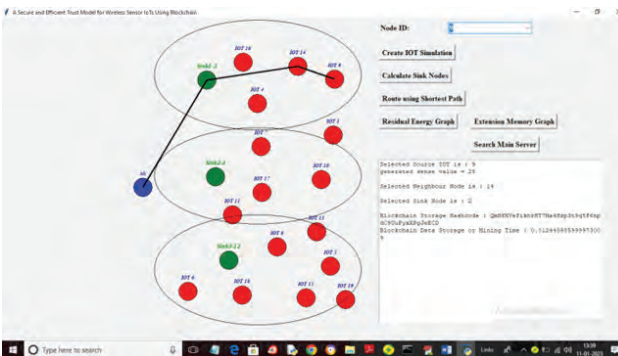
A Secure and Efficient Trust Model for Wireless Sensor IoTs Using Blockchain

Node ID:

Create IOT Simulation

Calculate Sink Nodes

Route using Shortest Path

Residual Energy Graph

Extension Memory Graph

Search Main Server

IOT 16
IOT 14
IOT 9
Sink1-2
IOT 4
IOT 7
IOT 1
Sink2-3
IOT 17
IOT 18
MS
IOT 11
IOT 13
IOT 6
Sink3-12
IOT 5
IOT 8
IOT 15
IOT 11
IOT 19

Selected Source IOT is : 9
generated sense value = 25

Selected Neighbour Node is : 14

Selected Sink Node is : 2

Blockchain Storage Hashcode : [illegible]

Blockchain Data Storage or Mining Time : 0.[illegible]

Type here to search

Links

13:59
11-01-2023